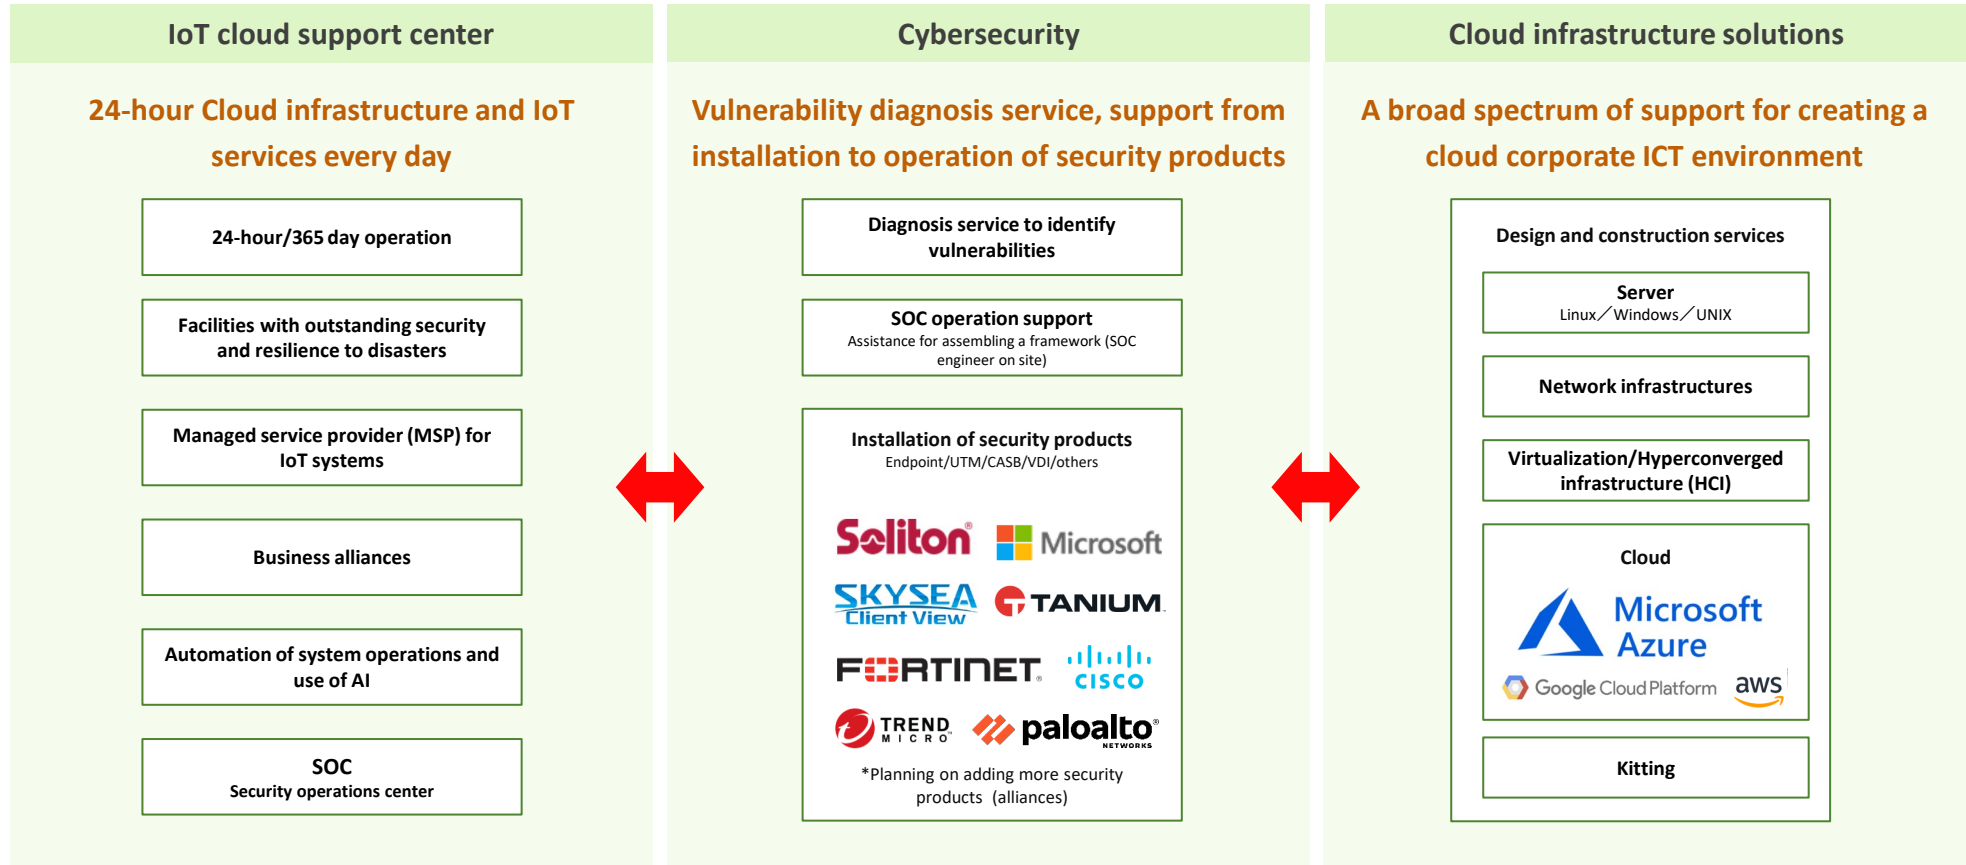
IoT cloud support center

24-hour Cloud infrastructure and IoT services every day

24-hour/365 day operation

Facilities with outstanding security and resilience to disasters

Managed service provider (MSP) for IoT systems

Business alliances

Automation of system operations and use of AI

SOC
Security operations center

Cybersecurity

Vulnerability diagnosis service, support from installation to operation of security products

Diagnosis service to identify vulnerabilities

SOC operation support
Assistance for assembling a framework (SOC engineer on site)

Installation of security products
Endpoint/UTM/CASB/VDI/others

Soliton Microsoft
SKYSEA Client View TANIUM
FURTINET CISCO
TREND MICRO paloalto NETWORKS

*Planning on adding more security products (alliances)

Cloud infrastructure solutions

A broad spectrum of support for creating a cloud corporate ICT environment

Design and construction services

Server
Linux/Windows/UNIX

Network infrastructures

Virtualization/Hyperconverged infrastructure (HCI)

Cloud
Microsoft Azure
Google Cloud Platform aws

Kitting